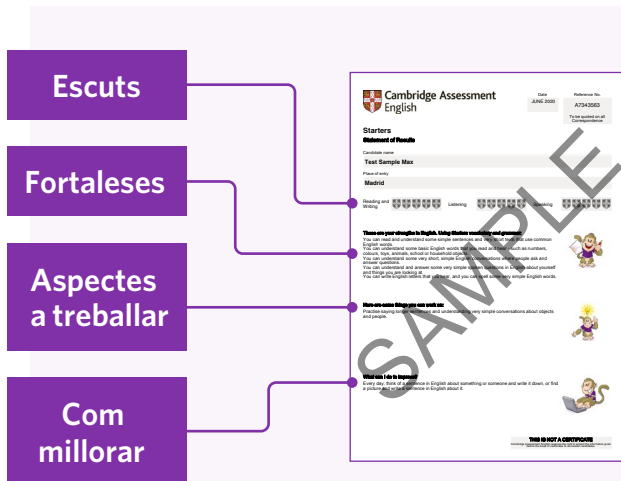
Escuts

Fortaleses

Aspectes a treballar

Com millorar

Cambridge Assessment English

Date
JUNE 2020

Reference No.
A7343563
To be quoted on all Correspondence

Starters
Statement of Results

Candidate name
Test Sample Max

Place of entry
Madrid

Reading and Writing

Listening

Speaking

These are your strengths in English. Using Starters vocabulary and grammar:
You can read and understand some simple sentences and very short texts that use common English words.
You can understand some basic English words that you read and hear, such as numbers, colours, toys, animals, school or household objects.
You can understand some very short, simple English conversations where people ask and answer questions.
You can understand and answer some very simple spoken questions in English about yourself and things you are looking at.
You can write English letters that you hear, and you can spell some very simple English words.

Here are some things you can work on:
Practise saying longer sentences and understanding very simple conversations about objects and people.

What can I do to improve?
Every day, think of a sentence in English about something or someone and write it down, or find a picture and write a sentence in English about it.

THIS IS NOT A CERTIFICATE

SAMPLE